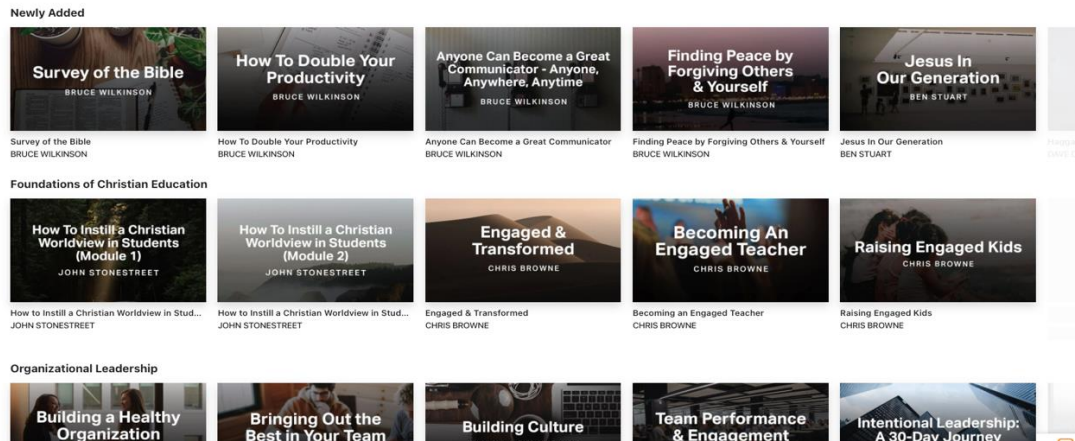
Newly Added

Survey of the Bible
BRUCE WILKINSON

Survey of the Bible
BRUCE WILKINSON

How To Double Your Productivity
BRUCE WILKINSON

How To Double Your Productivity
BRUCE WILKINSON

Anyone Can Become a Great Communicator - Anyone, Anywhere, Anytime
BRUCE WILKINSON

Anyone Can Become a Great Communicator
BRUCE WILKINSON

Finding Peace by Forgiving Others & Yourself
BRUCE WILKINSON

Finding Peace by Forgiving Others & Yourself
BRUCE WILKINSON

Jesus In Our Generation
BEN STUART

Jesus In Our Generation
BEN STUART

Foundations of Christian Education

How To Instill a Christian Worldview in Students (Module 1)
JOHN STONESTREET

How to Instill a Christian Worldview in Stud...
JOHN STONESTREET

How To Instill a Christian Worldview in Students (Module 2)
JOHN STONESTREET

How to Instill a Christian Worldview in Stud...
JOHN STONESTREET

Engaged & Transformed
CHRIS BROWNE

Engaged & Transformed
CHRIS BROWNE

Becoming An Engaged Teacher
CHRIS BROWNE

Becoming an Engaged Teacher
CHRIS BROWNE

Raising Engaged Kids
CHRIS BROWNE

Raising Engaged Kids
CHRIS BROWNE

Organizational Leadership

Building a Healthy Organization

Bringing Out the Best in Your Team

Building Culture

Team Performance & Engagement

Intentional Leadership: A 30-Day Journey